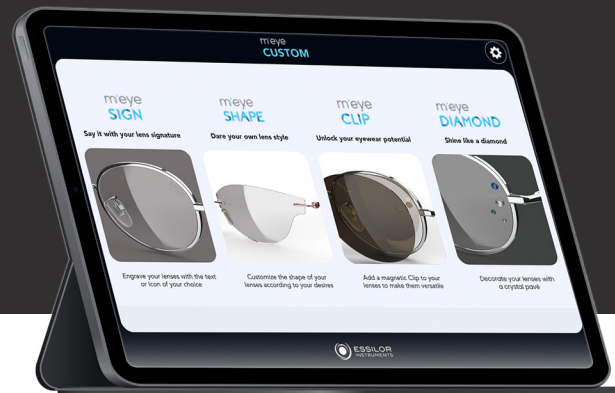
m'eye
CUSTOM

m'eye
SIGN
Say it with your lens signature

Engrave your lenses with the text or icon of your choice

m'eye
SHAPE
Dare your own lens style

Customize the shape of your lenses according to your desires

m'eye
CLIP
Unlock your eyewear potential

Add a magnetic Clip to your lenses to make them versatile

m'eye
DIAMOND
Shine like a diamond

Decorate your lenses with a crystal pavé

ESSILOR
INSTRUMENTS